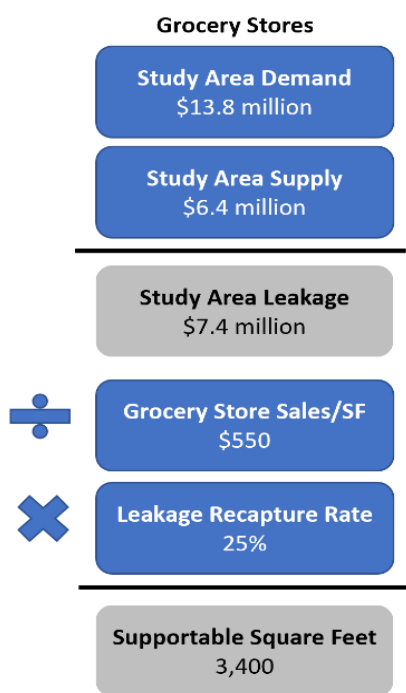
Grocery Stores

Study Area Demand
\$13.8 million

Study Area Supply
\$6.4 million

Study Area Leakage
\$7.4 million

$\div$

Grocery Store Sales/SF
\$550

$\times$

Leakage Recapture Rate
25%

Supportable Square Feet
3,400